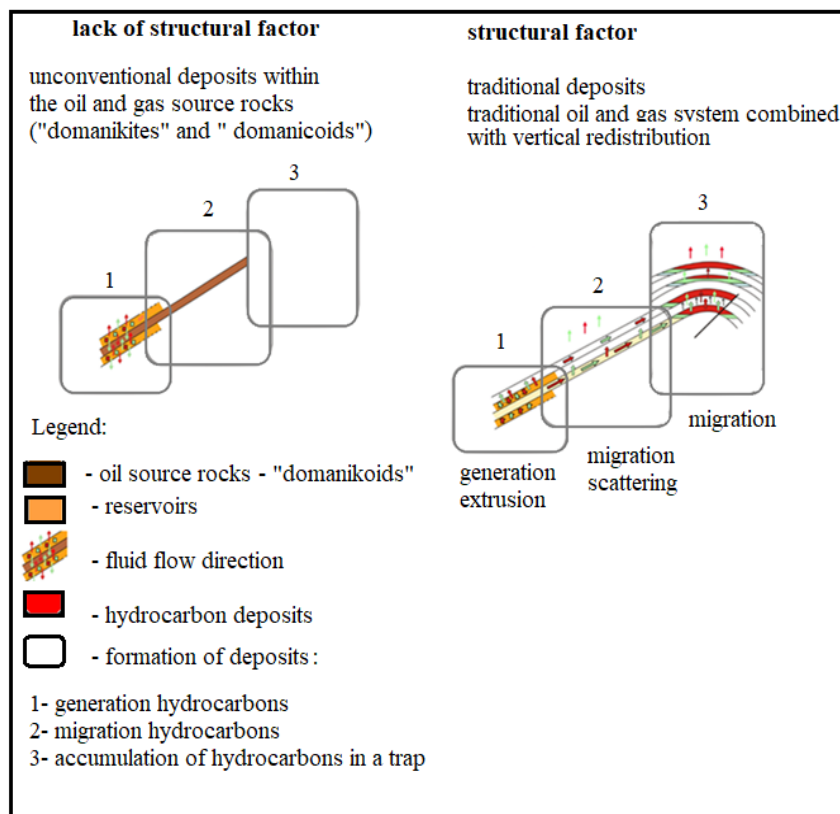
lack of structural factor

unconventional deposits within the oil and gas source rocks ("domanikites" and " domanicoids")

3

2

1

structural factor

traditional deposits
traditional oil and gas system combined with vertical redistribution

3

2

1

migration

generation extrusion

migration scattering

Legend:

- oil source rocks - "domanikoids"

- reservoirs

- fluid flow direction

- hydrocarbon deposits

- formation of deposits:

1- generation hydrocarbons
2- migration hydrocarbons
3- accumulation of hydrocarbons in a trap